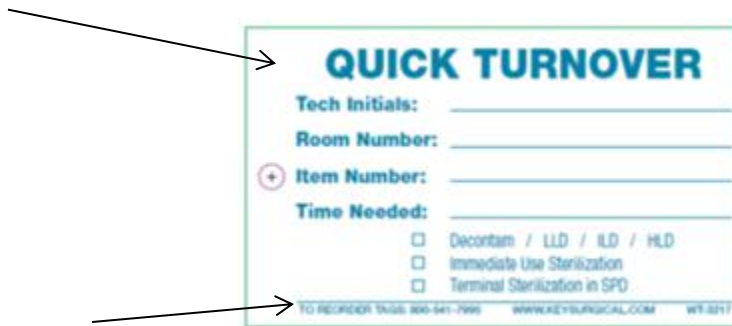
QUICK TURNOVER

Tech Initials:

Room Number:

Item Number:

Time Needed:

☐ Decontam / LLD / ILD / HLD
☐ Immediate Use Sterilization
☐ Terminal Sterilization in SPD

TO REORDER TAGS: 800-541-7995 WWW.KEYSURGICAL.COM WT-3217